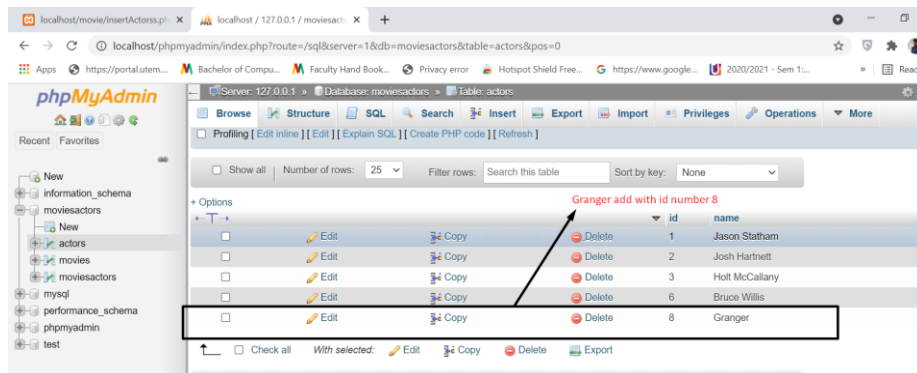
localhost/movie/insertActorss.ph ×
localhost / 127.0.0.1 / moviesacto ×
+

localhost/phpmyadmin/index.php?route=/sql&server=1&db=moviesactors&table=actors&pos=0

Apps
https://portal.utem...
Bachelor of Compu...
Faculty Hand Book...
Privacy error
Hotspot Shield Free...
https://www.google...
2020/2021 - Sem 1:...
»
Read

phpMyAdmin
Recent Favorites

New
information_schema
moviesactors
New
actors
movies
moviesactors
mysql
performance_schema
phpmyadmin
test

Server: 127.0.0.1 » Database: moviesactors » Table: actors

Browse Structure SQL Search Insert Export Import Privileges Operations More

Profiling [ Edit inline ] [ Edit ] [ Explain SQL ] [ Create PHP code ] [ Refresh ]

Show all | Number of rows: 25 | Filter rows: Search this table | Sort by key: None

+ Options

Granger add with id number 8

| | | | | id | name |
|---|---|---|---|---|---|
| | Edit | Copy | Delete | 1 | Jason Statham |
| | Edit | Copy | Delete | 2 | Josh Hartnett |
| | Edit | Copy | Delete | 3 | Holt McCallany |
| | Edit | Copy | Delete | 6 | Bruce Willis |
| | Edit | Copy | Delete | 8 | Granger |

Check all With selected: Edit Copy Delete Export